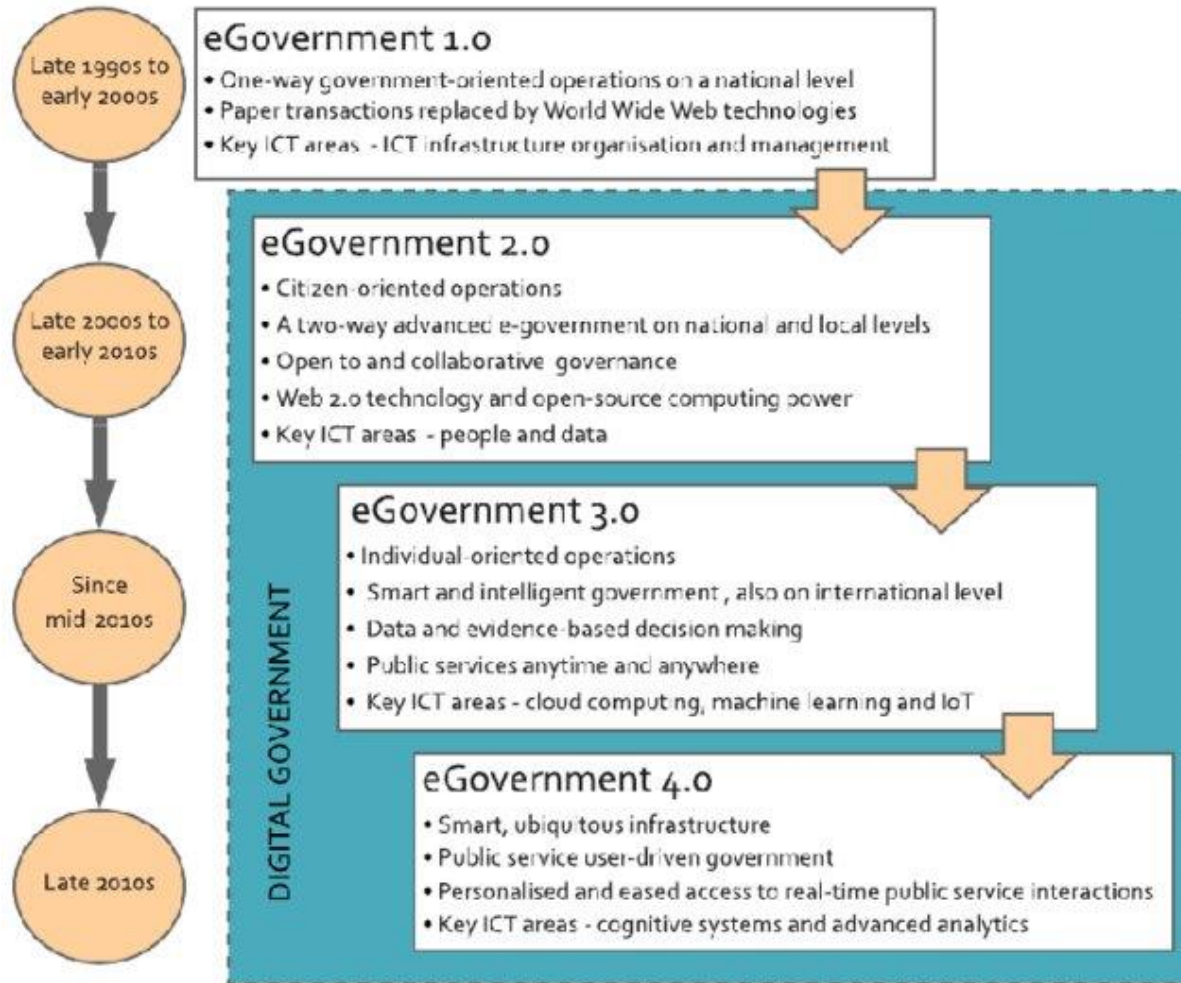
Late 1990s to early 2000s

Late 2000s to early 2010s

Since mid-2010s

Late 2010s

eGovernment 1.0
• One-way government-oriented operations on a national level
• Paper transactions replaced by World Wide Web technologies
• Key ICT areas - ICT infrastructure organisation and management

DIGITAL GOVERNMENT

eGovernment 2.0
• Citizen-oriented operations
• A two-way advanced e-government on national and local levels
• Open to and collaborative governance
• Web 2.0 technology and open-source computing power
• Key ICT areas - people and data

eGovernment 3.0
• Individual-oriented operations
• Smart and intelligent government , also on international level
• Data and evidence-based decision making
• Public services anytime and anywhere
• Key ICT areas - cloud computing, machine learning and IoT

eGovernment 4.0
• Smart, ubiquitous infrastructure
• Public service user-driven government
• Personalised and eased access to real-time public service interactions
• Key ICT areas - cognitive systems and advanced analytics